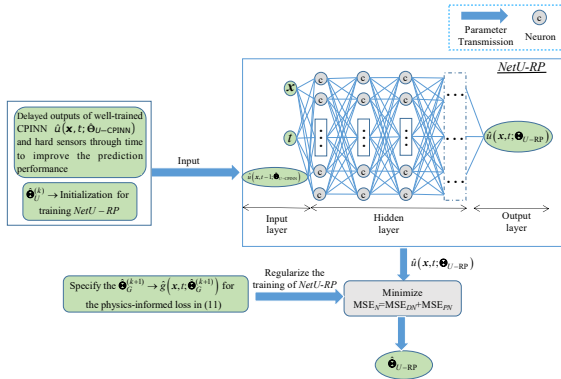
Parameter Transmission

c

Neuron

NetU-RP

$\boldsymbol{x}$

$t$

$u\left(\boldsymbol{x}, t-1; \hat{\boldsymbol{\Theta}}_{U-\text{CPINN}}\right)$

c c c c c c c c c c c c c c c

$\hat{u}\left(\boldsymbol{x}, t; \boldsymbol{\Theta}_{U-\text{RP}}\right)$

Delayed outputs of well-trained CPINN $\hat{u}\left(\boldsymbol{x}, t; \hat{\boldsymbol{\Theta}}_{U-\text{CPINN}}\right)$ and hard sensors through time to improve the prediction performance

$\hat{\boldsymbol{\Theta}}_{U}^{(k)} \rightarrow$ Initialization for training $NetU-RP$

Input

Input layer

Hidden layer

Output layer

$\hat{u}\left(\boldsymbol{x}, t; \boldsymbol{\Theta}_{U-\text{RP}}\right)$

Specify the $\hat{\boldsymbol{\Theta}}_{G}^{(k+1)} \rightarrow \hat{g}\left(\boldsymbol{x}, t; \hat{\boldsymbol{\Theta}}_{G}^{(k+1)}\right)$ for the physics-informed loss in (11)

Regularize the training of $NetU-RP$

Minimize
MSE$_N$=MSE$_{DN}$+MSE$_{PN}$

$\hat{\boldsymbol{\Theta}}_{U-\text{RP}}$